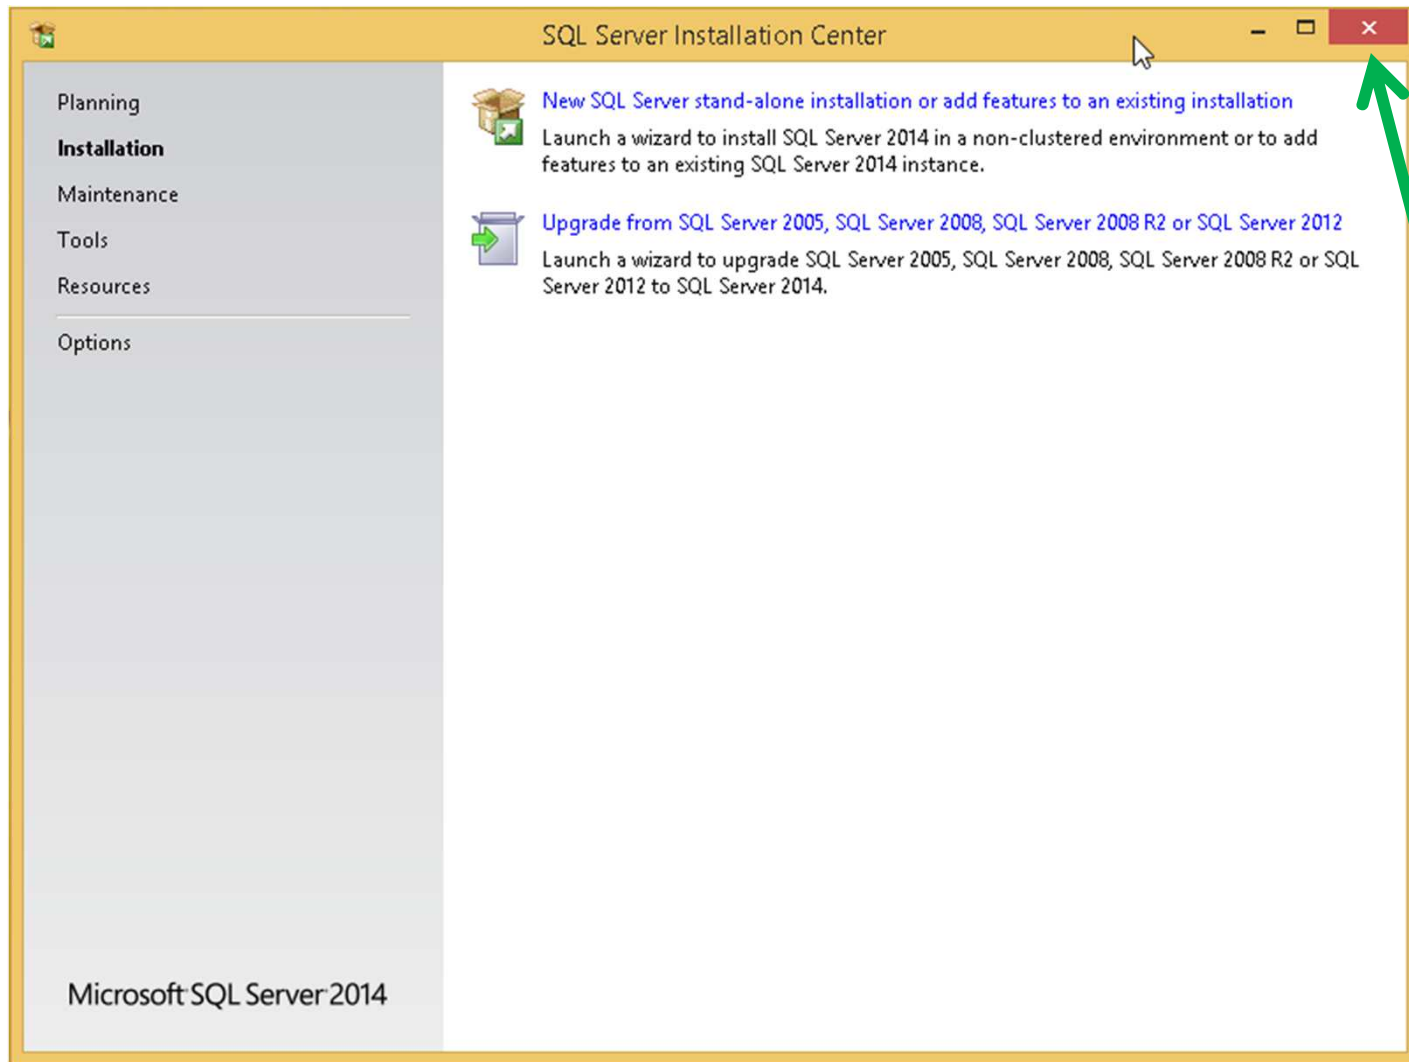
SQL Server Installation Center

Planning

Installation

Maintenance

Tools

Resources

Options

Microsoft SQL Server 2014

New SQL Server stand-alone installation or add features to an existing installation

Launch a wizard to install SQL Server 2014 in a non-clustered environment or to add features to an existing SQL Server 2014 instance.

Upgrade from SQL Server 2005, SQL Server 2008, SQL Server 2008 R2 or SQL Server 2012

Launch a wizard to upgrade SQL Server 2005, SQL Server 2008, SQL Server 2008 R2 or SQL Server 2012 to SQL Server 2014.